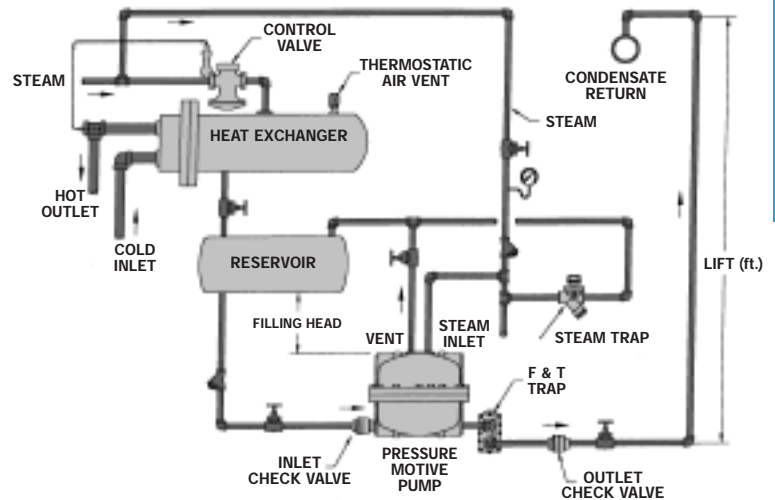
CONTROL VALVE

STEAM

THERMOSTATIC AIR VENT

CONDENSATE RETURN

HEAT EXCHANGER

STEAM

HOT OUTLET

COLD INLET

RESERVOIR

LIFT (ft.)

FILLING HEAD

VENT

STEAM INLET

STEAM TRAP

F & T TRAP

INLET CHECK VALVE

PRESSURE MOTIVE PUMP

OUTLET CHECK VALVE